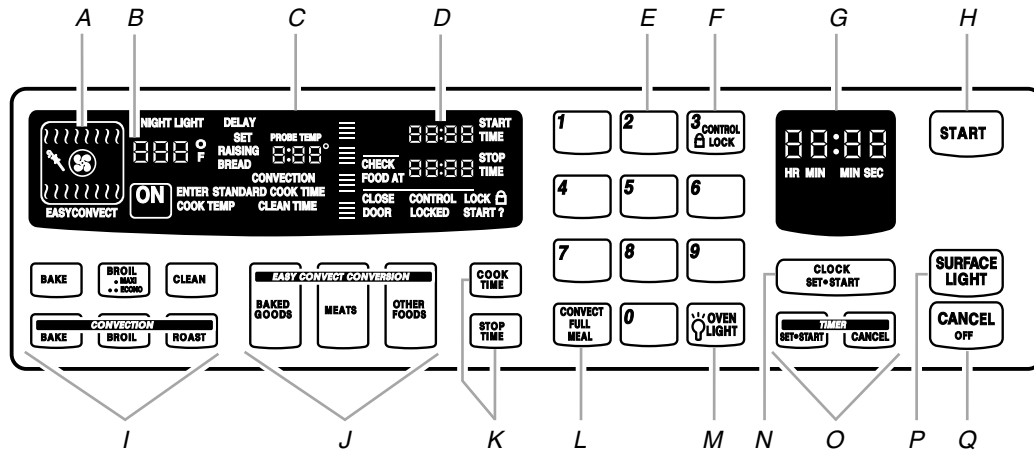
A B C D E F G H

NIGHT LIGHT DELAY SET RAISING BREAD PROBE TEMP 8:88° CONVECTION
888 °F
ON ENTER COOK TEMP STANDARD COOK TIME CLEAN TIME
EASYCONVECT

88:88 START TIME
CHECK FOOD AT 88:88 STOP TIME
CLOSE DOOR CONTROL LOCKED LOCK START ?

1 2 3 CONTROL LOCK
4 5 6
7 8 9
CONVECT FULL MEAL 0 OVEN LIGHT

88:88
HR MIN MIN SEC

START

CLOCK SET•START

TIMER
SET•START CANCEL

SURFACE LIGHT

CANCEL OFF

BAKE BROIL • MAX •• ECONO CLEAN
CONVECTION
BAKE BROIL ROAST

EASY CONVECT CONVERSION
BAKED GOODS MEATS OTHER FOODS

COOK TIME
STOP TIME

I J K L M N O P Q